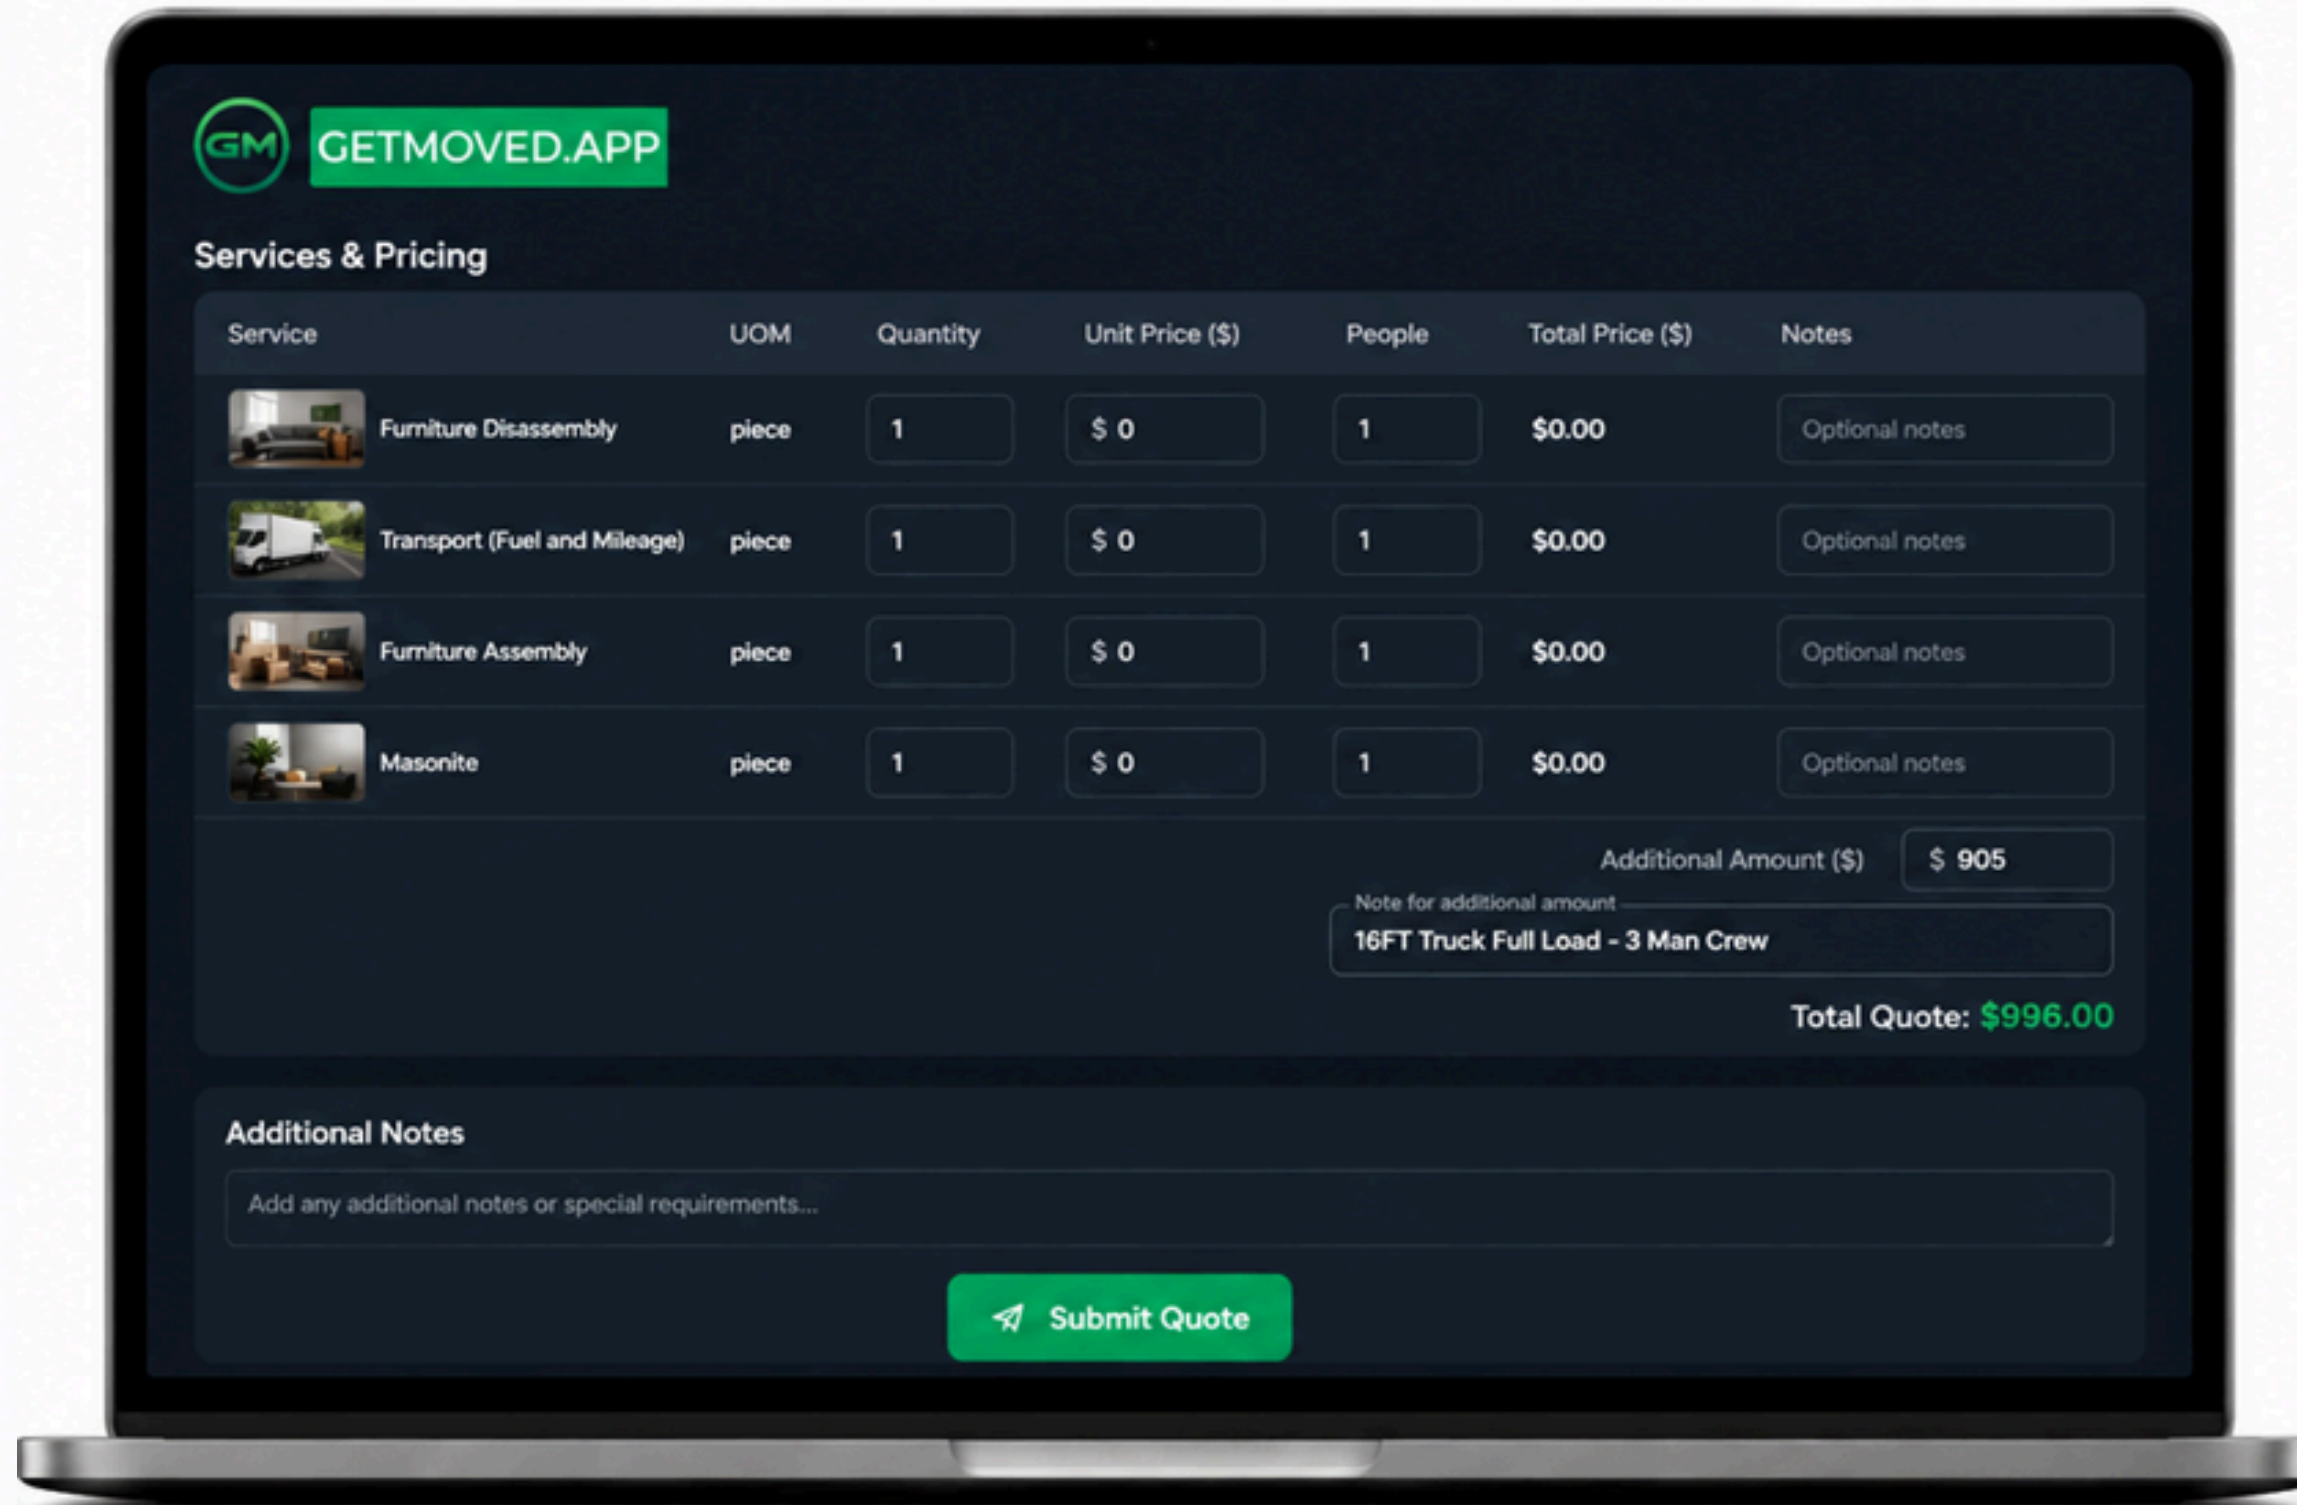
GM GETMOVED.APP

Services & Pricing

| Service | UOM | Quantity | Unit Price ($) | People | Total Price ($) | Notes |
|---|---|---|---|---|---|---|
| Furniture Disassembly | piece | 1 | $ 0 | 1 | $0.00 | Optional notes |
| Transport (Fuel and Mileage) | piece | 1 | $ 0 | 1 | $0.00 | Optional notes |
| Furniture Assembly | piece | 1 | $ 0 | 1 | $0.00 | Optional notes |
| Masonite | piece | 1 | $ 0 | 1 | $0.00 | Optional notes |

Additional Amount ($) $ 905

Note for additional amount
16FT Truck Full Load - 3 Man Crew

Total Quote: $996.00

Additional Notes

Add any additional notes or special requirements...

Submit Quote